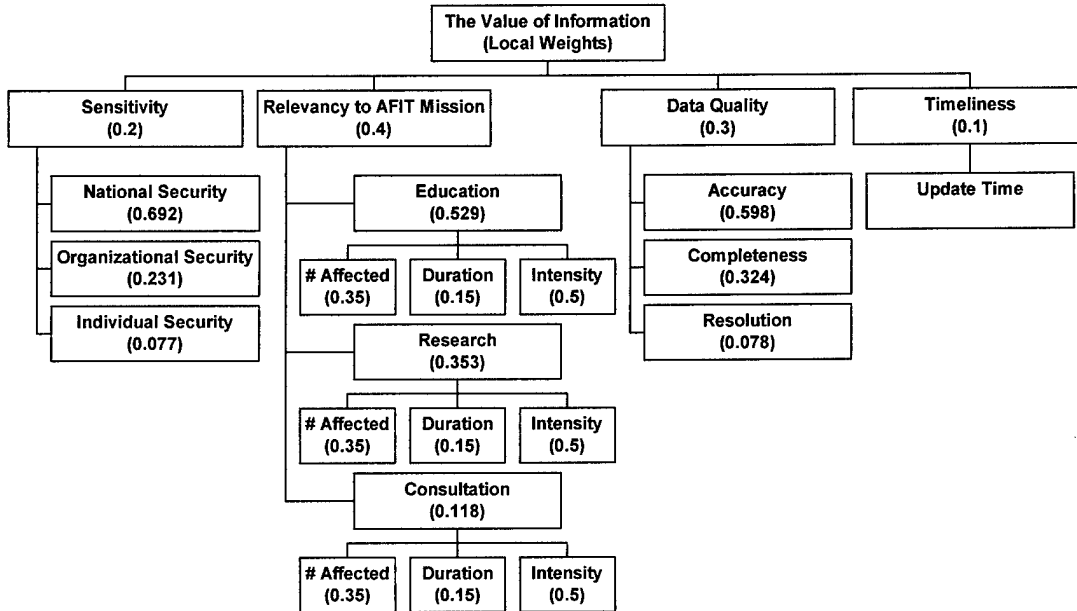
The Value of Information
(Local Weights)

Sensitivity
(0.2)

National Security
(0.692)

Organizational Security
(0.231)

Individual Security
(0.077)

Relevancy to AFIT Mission
(0.4)

Education
(0.529)

# Affected
(0.35)

Duration
(0.15)

Intensity
(0.5)

Research
(0.353)

# Affected
(0.35)

Duration
(0.15)

Intensity
(0.5)

Consultation
(0.118)

# Affected
(0.35)

Duration
(0.15)

Intensity
(0.5)

Data Quality
(0.3)

Accuracy
(0.598)

Completeness
(0.324)

Resolution
(0.078)

Timeliness
(0.1)

Update Time